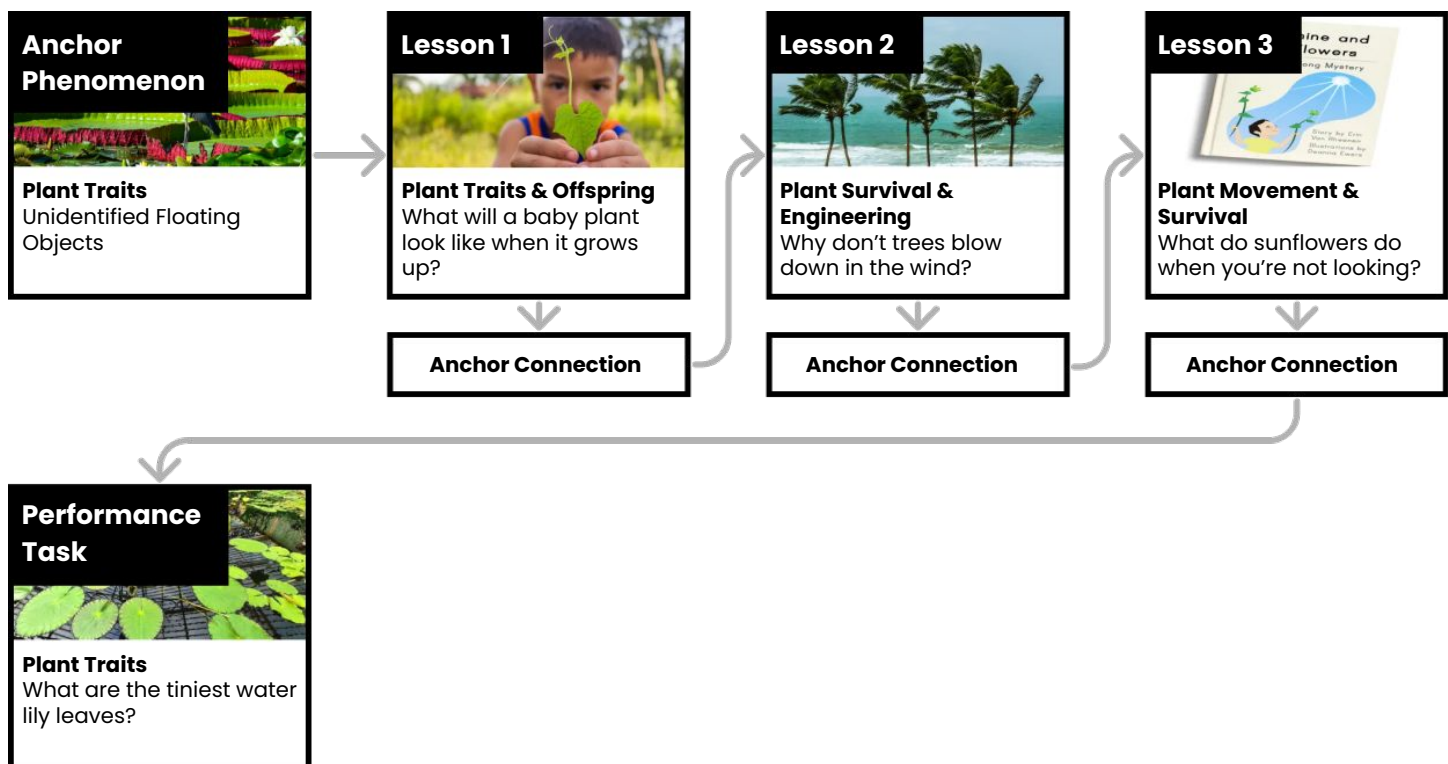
Anchor Phenomenon

Plant Traits
Unidentified Floating Objects

Lesson 1

Plant Traits & Offspring
What will a baby plant look like when it grows up?

Anchor Connection

Lesson 2

Plant Survival & Engineering
Why don't trees blow down in the wind?

Anchor Connection

Lesson 3

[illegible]ine and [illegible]lowers
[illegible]ong Mystery
Story by Erin Van Wieenen
Illustrations by Deanna Ewers

Plant Movement & Survival
What do sunflowers do when you're not looking?

Anchor Connection

Performance Task

Plant Traits
What are the tiniest water lily leaves?